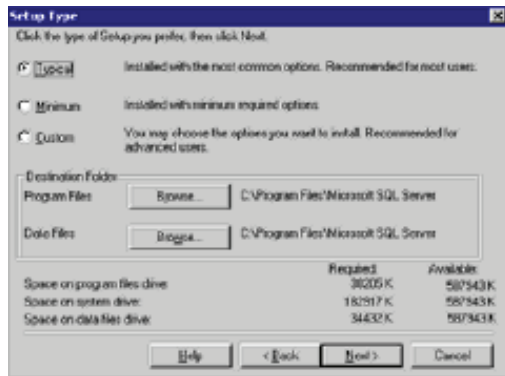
Setup Type

Click the type of Setup you prefer, then click Next.

Typical — Installed with the most common options. Recommended for most users.

Minimum — Installed with minimum required options.

Custom — You may choose the options you want to install. Recommended for advanced users.

Destination Folder

Program Files  Browse...  C:\Program Files\Microsoft SQL Server

Data Files  Browse...  C:\Program Files\Microsoft SQL Server

| | Required: | Available: |
|---|---|---|
| Space on program files drive: | 38205 K | 587543 K |
| Space on system drive: | 182817 K | 587543 K |
| Space on data files drive: | 34432 K | 587543 K |

Help  < Back  Next >  Cancel